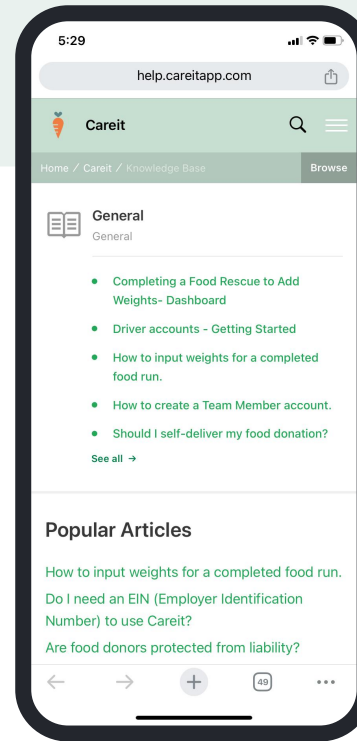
5:29

help.careitapp.com

Careit

Home / Careit / Knowledge Base

Browse

General

General

- Completing a Food Rescue to Add Weights- Dashboard
- Driver accounts - Getting Started
- How to input weights for a completed food run.
- How to create a Team Member account.
- Should I self-deliver my food donation?

See all →

Popular Articles

How to input weights for a completed food run.

Do I need an EIN (Employer Identification Number) to use Careit?

Are food donors protected from liability?

49